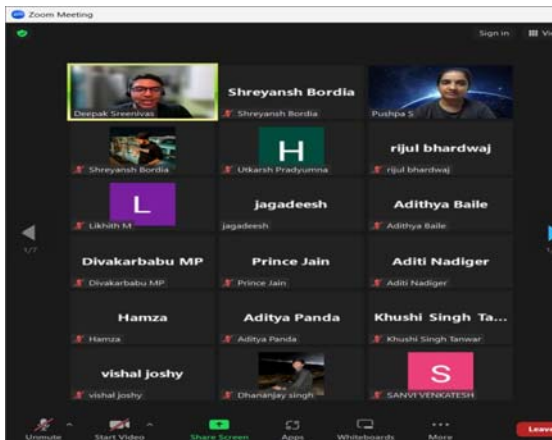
Zoom Meeting

Sign in

Deepak Sreenivas

Shreyansh Bordia

Shreyansh Bordia

Pushpa S

Shreyansh Bordia

H

Utkarsh Pradyumna

rijul bhardwaj

rijul bhardwaj

L

Likhith M

jagadeesh

jagadeesh

Adithya Baile

Adithya Baile

1/7

Divakarbabu MP

Divakarbabu MP

Prince Jain

Prince Jain

Aditi Nadiger

Aditi Nadiger

Hamza

Hamza

Aditya Panda

Aditya Panda

Khushi Singh Ta...

Khushi Singh Tanwar

vishal joshy

vishal joshy

Dhananjay singh

S

SANVI VENKATESH

Unmute

Start Video

Share Screen

Apps

Whiteboards

More

Leave